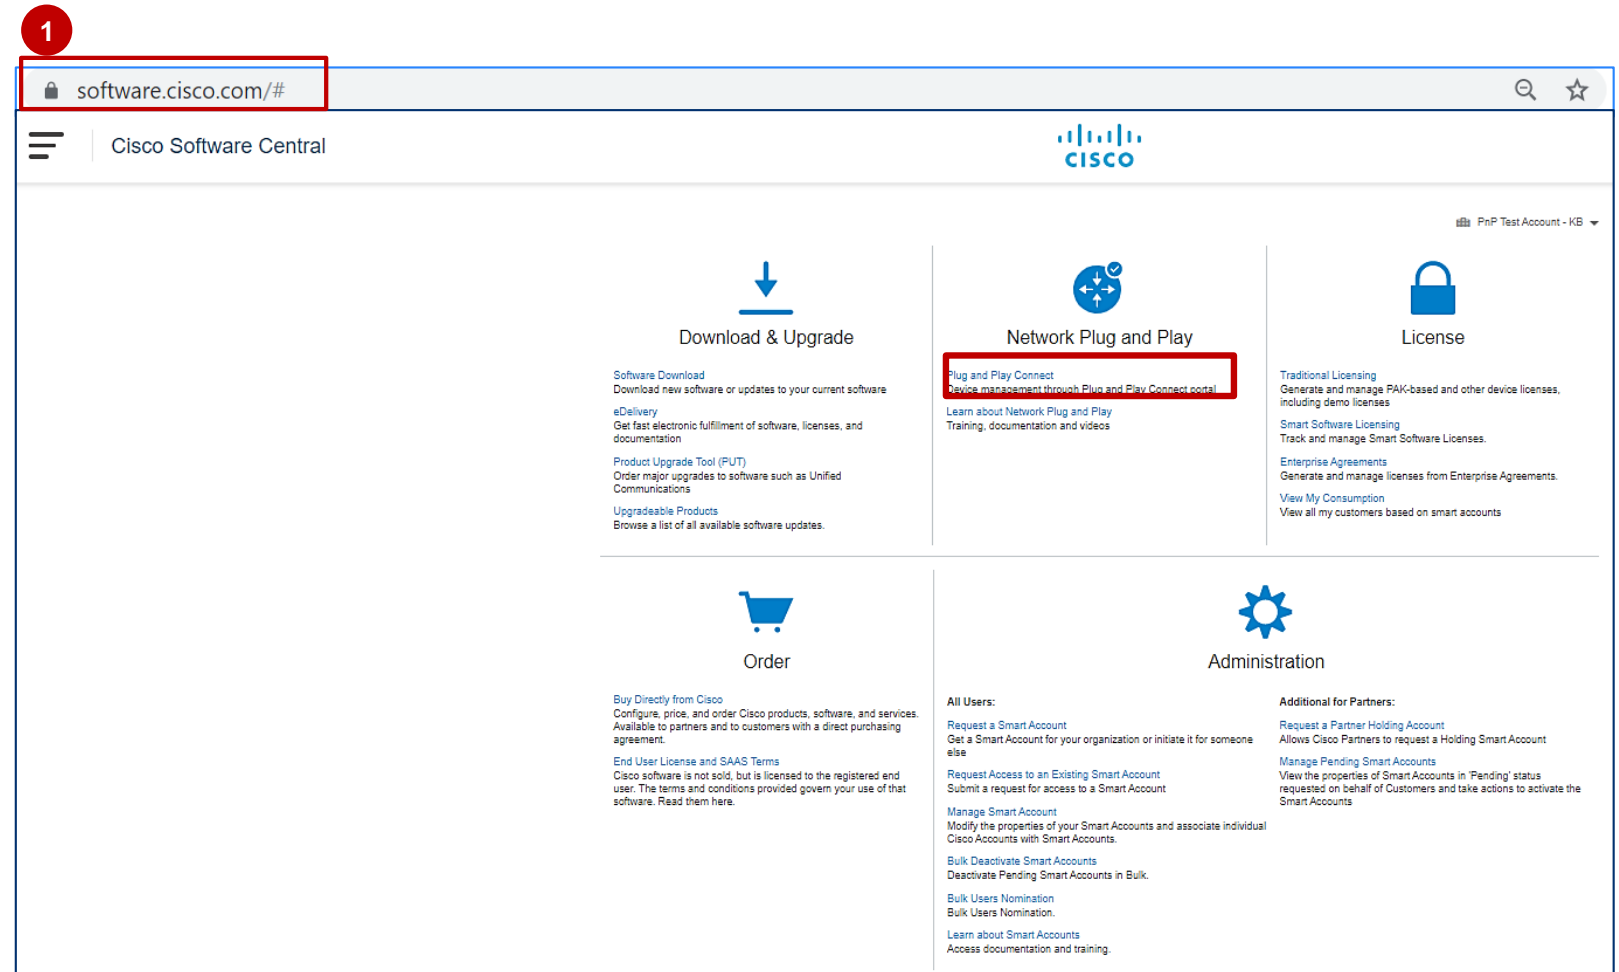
1

software.cisco.com/#

Cisco Software Central

cisco

PnP Test Account - KB

Download & Upgrade

Software Download
Download new software or updates to your current software

eDelivery
Get fast electronic fulfillment of software, licenses, and documentation

Product Upgrade Tool (PUT)
Order major upgrades to software such as Unified Communications

Upgradeable Products
Browse a list of all available software updates.

Network Plug and Play

Plug and Play Connect
Device management through Plug and Play Connect portal

Learn about Network Plug and Play
Training, documentation and videos

License

Traditional Licensing
Generate and manage PAK-based and other device licenses, including demo licenses

Smart Software Licensing
Track and manage Smart Software Licenses.

Enterprise Agreements
Generate and manage licenses from Enterprise Agreements.

View My Consumption
View all my customers based on smart accounts

Order

Buy Directly from Cisco
Configure, price, and order Cisco products, software, and services. Available to partners and to customers with a direct purchasing agreement.

End User License and SAAS Terms
Cisco software is not sold, but is licensed to the registered end user. The terms and conditions provided govern your use of that software. Read them here.

Administration

All Users:

Request a Smart Account
Get a Smart Account for your organization or initiate it for someone else

Request Access to an Existing Smart Account
Submit a request for access to a Smart Account

Manage Smart Account
Modify the properties of your Smart Accounts and associate individual Cisco Accounts with Smart Accounts.

Bulk Deactivate Smart Accounts
Deactivate Pending Smart Accounts in Bulk.

Bulk Users Nomination
Bulk Users Nomination.

Learn about Smart Accounts
Access documentation and training.

Additional for Partners:

Request a Partner Holding Account
Allows Cisco Partners to request a Holding Smart Account

Manage Pending Smart Accounts
View the properties of Smart Accounts in 'Pending' status requested on behalf of Customers and take actions to activate the Smart Accounts